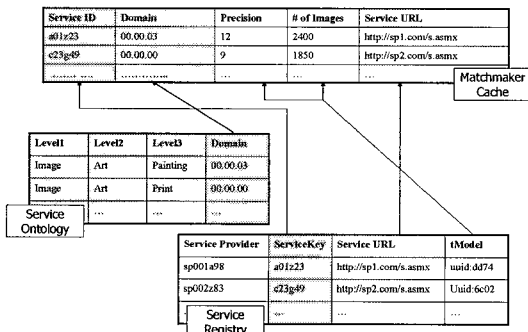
| Service ID | Domain | Precision | # of Images | Service URL |
|---|---|---|---|---|
| a01z23 | 00.00.03 | 12 | 2400 | http://sp1.com/s.asmx |
| c23g49 | 00.00.00 | 9 | 1850 | http://sp2.com/s.asmx |
| ... | ... | ... | ... | ... |

Matchmaker Cache

| Level1 | Level2 | Level3 | Domain |
|---|---|---|---|
| Image | Art | Painting | 00.00.03 |
| Image | Art | Print | 00.00.00 |
| ... | ... | ... | ... |

Service Ontology

| Service Provider | ServiceKey | Service URL | tModel |
|---|---|---|---|
| sp001a98 | a01z23 | http://sp1.com/s.asmx | uuid:dd74 |
| sp002z83 | c23g49 | http://sp2.com/s.asmx | Uuid:6c02 |
| ... | ... | ... | ... |

Service Registry